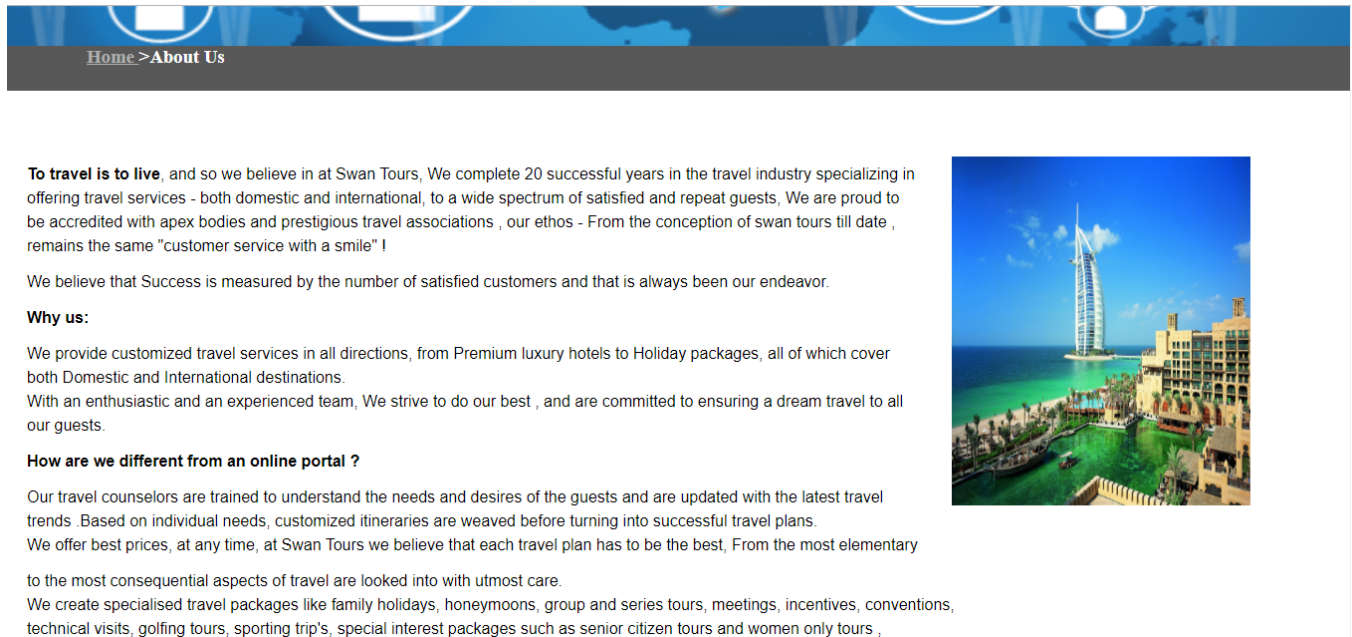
Home >About Us

**To travel is to live**, and so we believe in at Swan Tours, We complete 20 successful years in the travel industry specializing in offering travel services - both domestic and international, to a wide spectrum of satisfied and repeat guests, We are proud to be accredited with apex bodies and prestigious travel associations , our ethos - From the conception of swan tours till date , remains the same "customer service with a smile" !

We believe that Success is measured by the number of satisfied customers and that is always been our endeavor.

**Why us:**

We provide customized travel services in all directions, from Premium luxury hotels to Holiday packages, all of which cover both Domestic and International destinations.
With an enthusiastic and an experienced team, We strive to do our best , and are committed to ensuring a dream travel to all our guests.

**How are we different from an online portal ?**

Our travel counselors are trained to understand the needs and desires of the guests and are updated with the latest travel trends .Based on individual needs, customized itineraries are weaved before turning into successful travel plans.
We offer best prices, at any time, at Swan Tours we believe that each travel plan has to be the best, From the most elementary

to the most consequential aspects of travel are looked into with utmost care.
We create specialised travel packages like family holidays, honeymoons, group and series tours, meetings, incentives, conventions, technical visits, golfing tours, sporting trip's, special interest packages such as senior citizen tours and women only tours ,